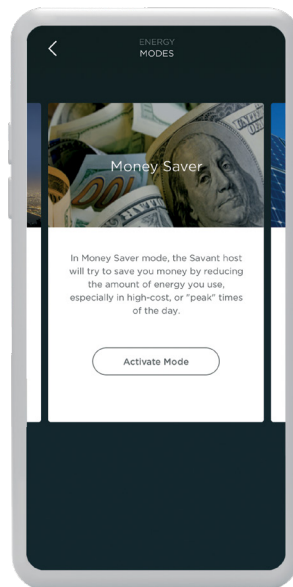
ENERGY
MODES

Money Saver

In Money Saver mode, the Savant host will try to save you money by reducing the amount of energy you use, especially in high-cost, or "peak" times of the day.

Activate Mode